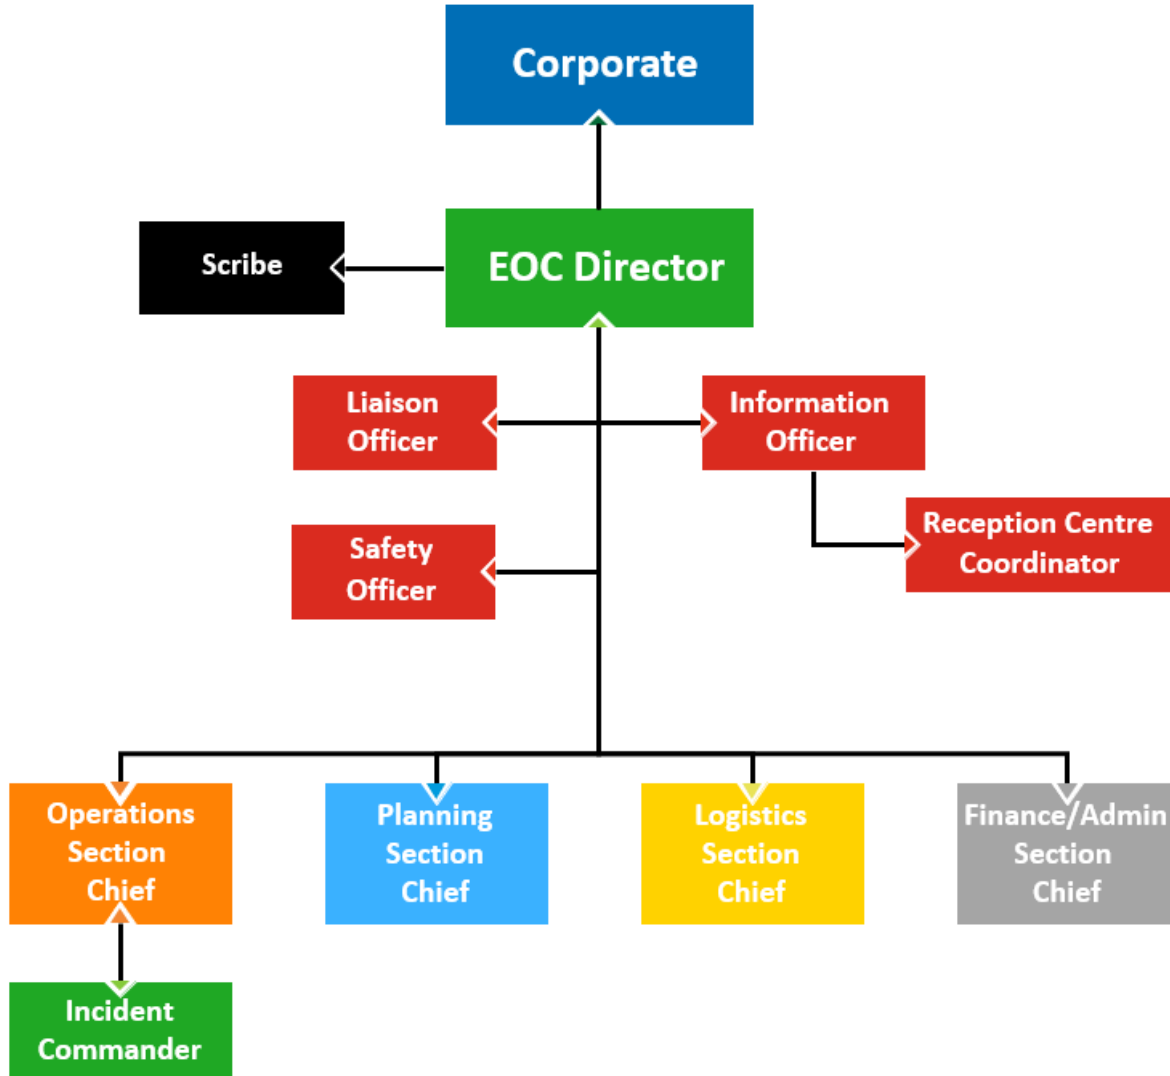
Corporate

Scribe

EOC Director

Liaison Officer

Information Officer

Reception Centre Coordinator

Safety Officer

Operations Section Chief

Planning Section Chief

Logistics Section Chief

Finance/Admin Section Chief

Incident Commander